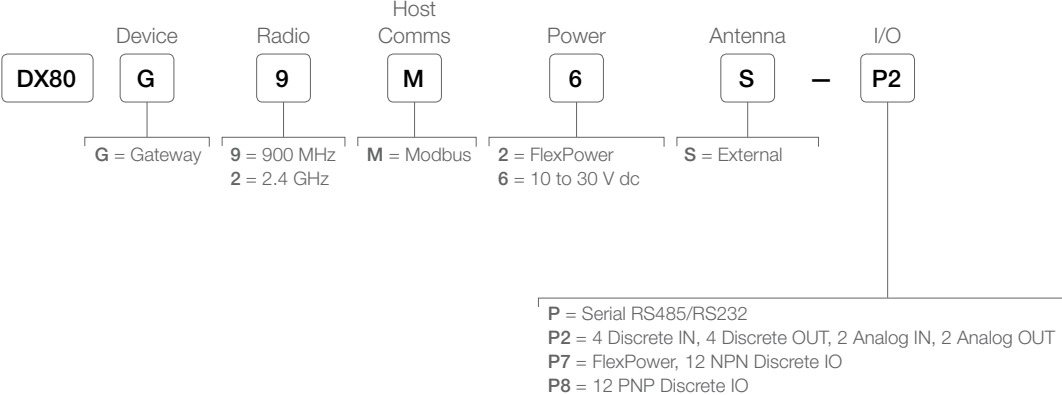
Device
Radio
Host Comms
Power
Antenna
I/O

DX80 G 9 M 6 S – P2

**G** = Gateway

**9** = 900 MHz
**2** = 2.4 GHz

**M** = Modbus

**2** = FlexPower
**6** = 10 to 30 V dc

**S** = External

**P** = Serial RS485/RS232
**P2** = 4 Discrete IN, 4 Discrete OUT, 2 Analog IN, 2 Analog OUT
**P7** = FlexPower, 12 NPN Discrete IO
**P8** = 12 PNP Discrete IO